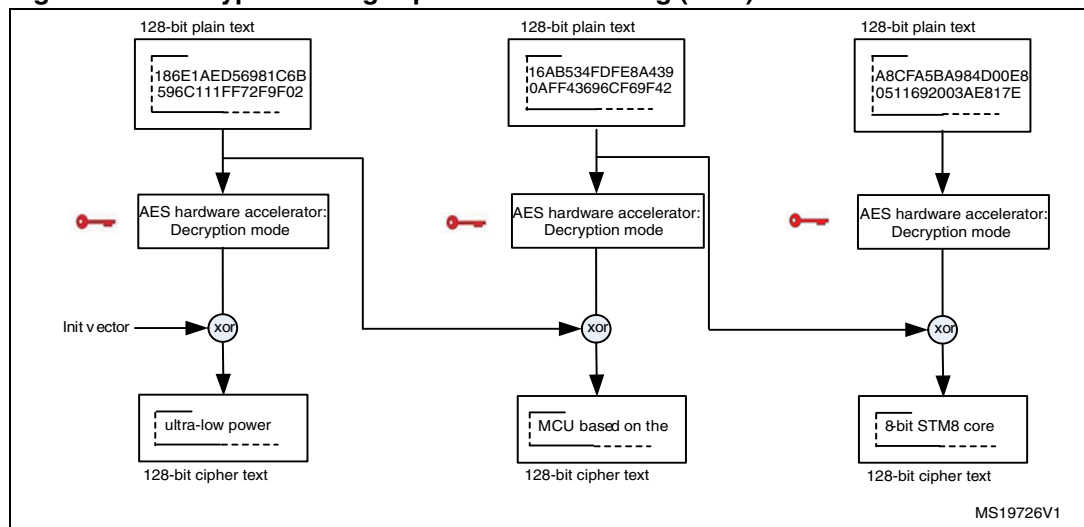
128-bit plain text

186E1AED56981C6B 596C111FF72F9F02

128-bit plain text

16AB534FDFE8A439 0AFF43696CF69F42

128-bit plain text

A8CFA5BA984D00E8 0511692003AE817E

AES hardware accelerator: Decryption mode

AES hardware accelerator: Decryption mode

AES hardware accelerator: Decryption mode

Init v ector

xor

xor

xor

ultra-low power

MCU based on the

8-bit STM8 core

128-bit cipher text

128-bit cipher text

128-bit cipher text

MS19726V1